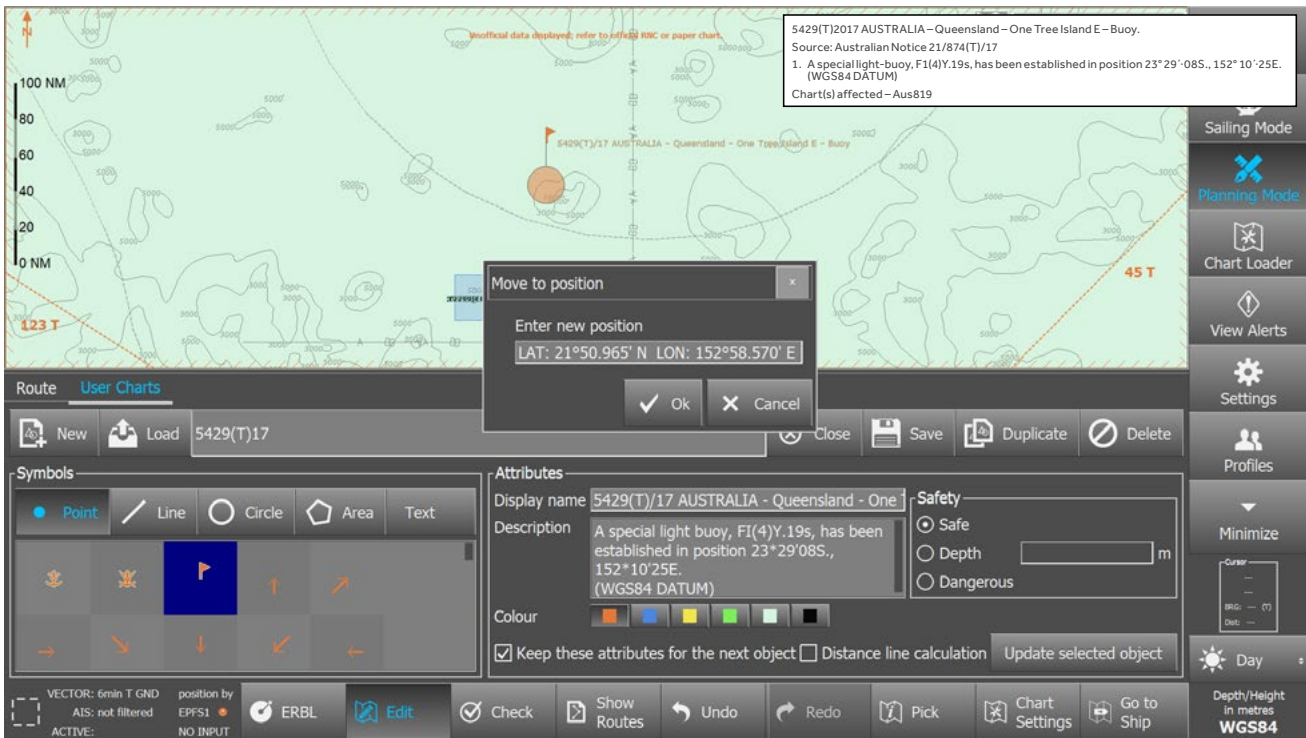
5429(T)2017 AUSTRALIA – Queensland – One Tree Island E – Buoy.
Source: Australian Notice 21/874(T)/17
1. A special light-buoy, Fl(4)Y.19s, has been established in position 23° 29´·08S., 152° 10´·25E. (WGS84 DATUM)
Chart(s) affected – Aus819

N

Unofficial data displayed; refer to official RNC or paper chart.

100 NM
80
60
40
20
0 NM

5429(T)/17 AUSTRALIA - Queensland - One Tree Island E - Buoy

123 T
45 T

Sailing Mode
Planning Mode
Chart Loader
View Alerts
Settings
Profiles
Minimize

Move to position
Enter new position
LAT: 21°50.965' N LON: 152°58.570' E
Ok
Cancel

Route User Charts
New Load 5429(T)17 Close Save Duplicate Delete

Symbols
Point Line Circle Area Text

Attributes
Display name 5429(T)/17 AUSTRALIA - Queensland - One T
Description A special light buoy, FI(4)Y.19s, has been established in position 23*29'08S., 152*10'25E. (WGS84 DATUM)
Colour
Safety
Safe
Depth m
Dangerous
Keep these attributes for the next object Distance line calculation Update selected object

Cursor
BRG: — (T)
Dist: —

Day

VECTOR: 6min T GND
AIS: not filtered
ACTIVE:
position by
EPFS1
NO INPUT
ERBL Edit Check Show Routes Undo Redo Pick Chart Settings Go to Ship
Depth/Height in metres
WGS84